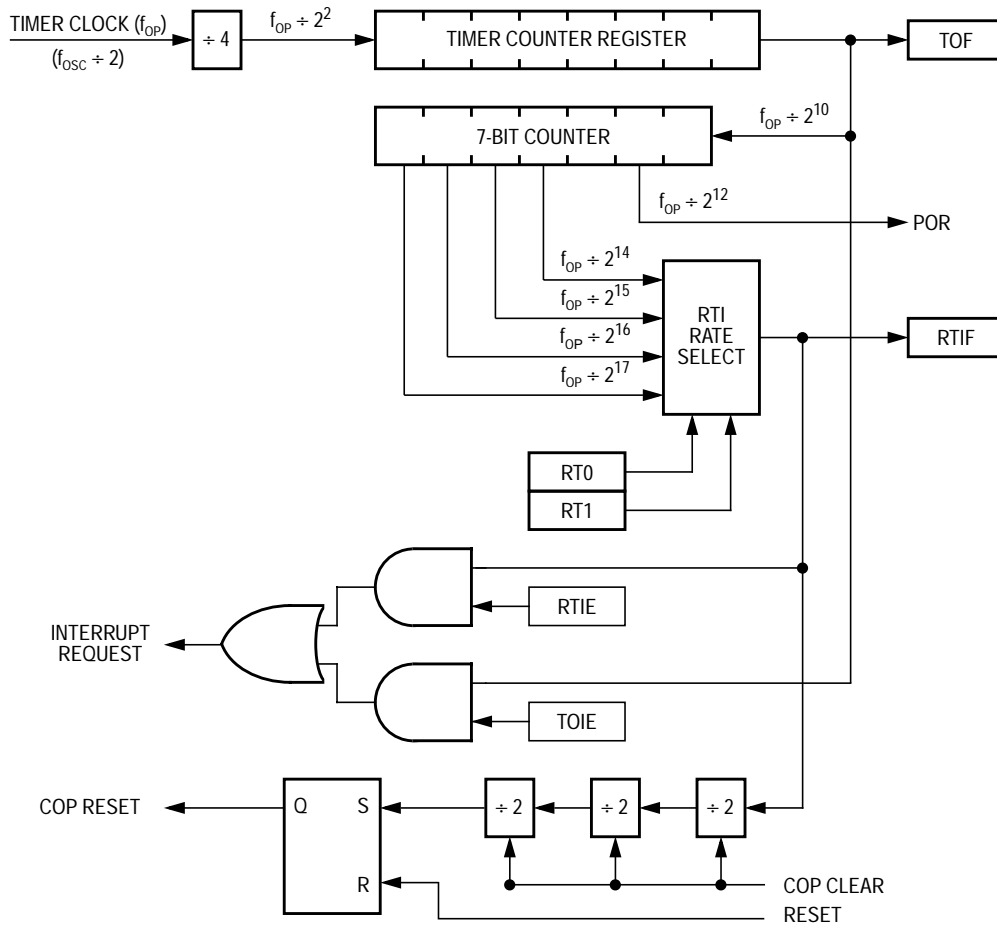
TIMER CLOCK ($f_{OP}$)
($f_{OSC} \div 2$)

$\div$ 4

$f_{OP} \div 2^2$

TIMER COUNTER REGISTER

TOF

7-BIT COUNTER

$f_{OP} \div 2^{10}$

$f_{OP} \div 2^{12}$

POR

$f_{OP} \div 2^{14}$

$f_{OP} \div 2^{15}$

$f_{OP} \div 2^{16}$

$f_{OP} \div 2^{17}$

RTI
RATE
SELECT

RTIF

RT0

RT1

INTERRUPT
REQUEST

RTIE

TOIE

COP RESET

Q

S

R

$\div$ 2

$\div$ 2

$\div$ 2

COP CLEAR

RESET